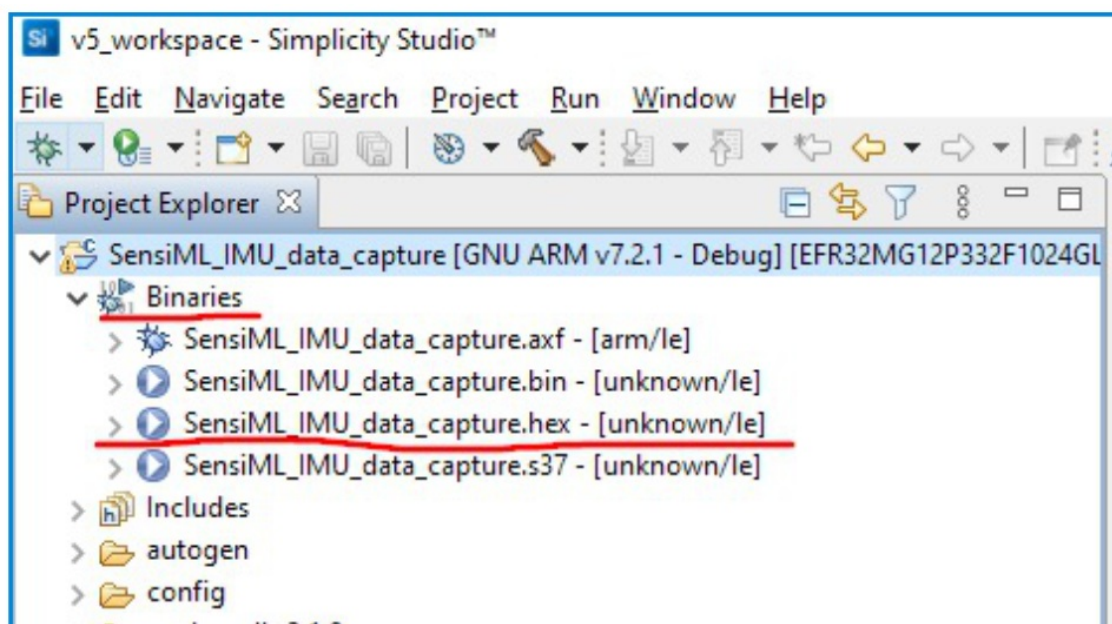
Si v5_workspace - Simplicity Studio™

File Edit Navigate Search Project Run Window Help

Project Explorer ☒

SensiML_IMU_data_capture [GNU ARM v7.2.1 - Debug] [EFR32MG12P332F1024GL

Binaries

SensiML_IMU_data_capture.axf - [arm/le]

SensiML_IMU_data_capture.bin - [unknown/le]

SensiML_IMU_data_capture.hex - [unknown/le]

SensiML_IMU_data_capture.s37 - [unknown/le]

Includes

autogen

config

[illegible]